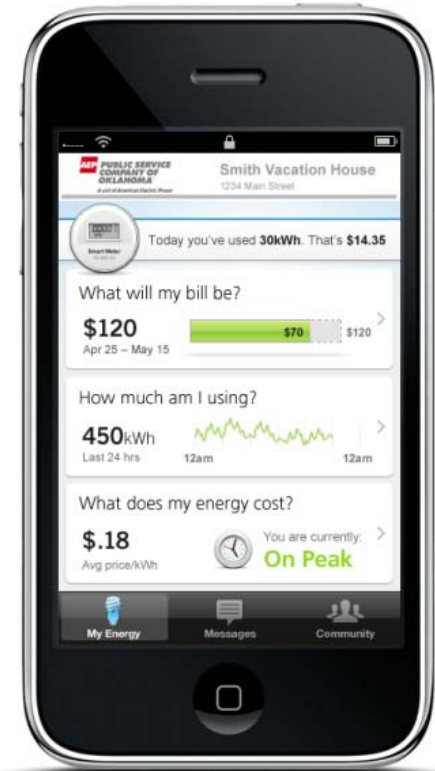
AEP PUBLIC SERVICE COMPANY OF OKLAHOMA
A unit of American Electric Power

Smith Vacation House
1234 Main Street

Smart Meter

Today you've used 30kWh. That's $14.35

What will my bill be?

$120
Apr 25 – May 15

$70
$120

How much am I using?

450kWh
Last 24 hrs

12am
12am

What does my energy cost?

$.18
Avg price/kWh

You are currently:
On Peak

My Energy
Messages
Community